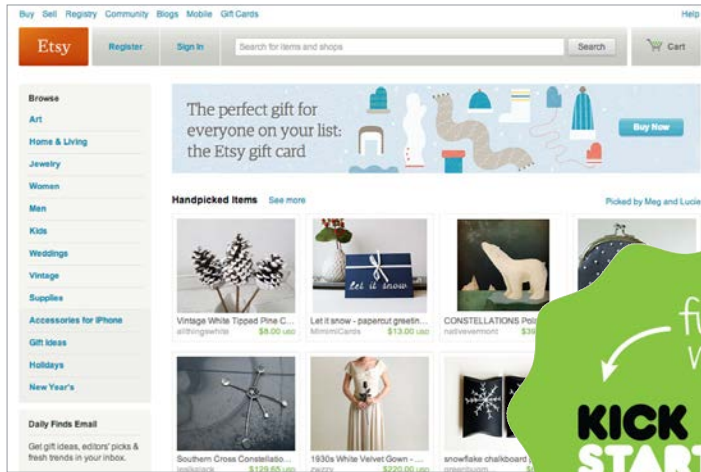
Buy Sell Registry Community Blogs Mobile Gift Cards

Help

Etsy

Register

Sign In

Search for items and shops

Search

Cart

Browse

Art

Home & Living

Jewelry

Women

Men

Kids

Weddings

Vintage

Supplies

Accessories for iPhone

Gift Ideas

Holidays

New Year's

Daily Finds Email

Get gift ideas, editors' picks & fresh trends in your inbox.

The perfect gift for everyone on your list: the Etsy gift card

Buy Now

Handpicked Items See more

Picked by Meg and Lucie

Vintage White Tipped Pine C...
allthingswhite $8.00 USD

Let it snow - papercut greetin...
MiminiCards $13.00 USD

let it snow

CONSTELLATIONS Pol...
nativevermont $3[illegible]

Southern Cross Constellatio...
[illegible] $129.65 USD

1930s White Velvet Gown - ...
zwzzy $220.00 USD

snowflake chalkboard ...
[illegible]

fu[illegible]
w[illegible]

KICK
START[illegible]